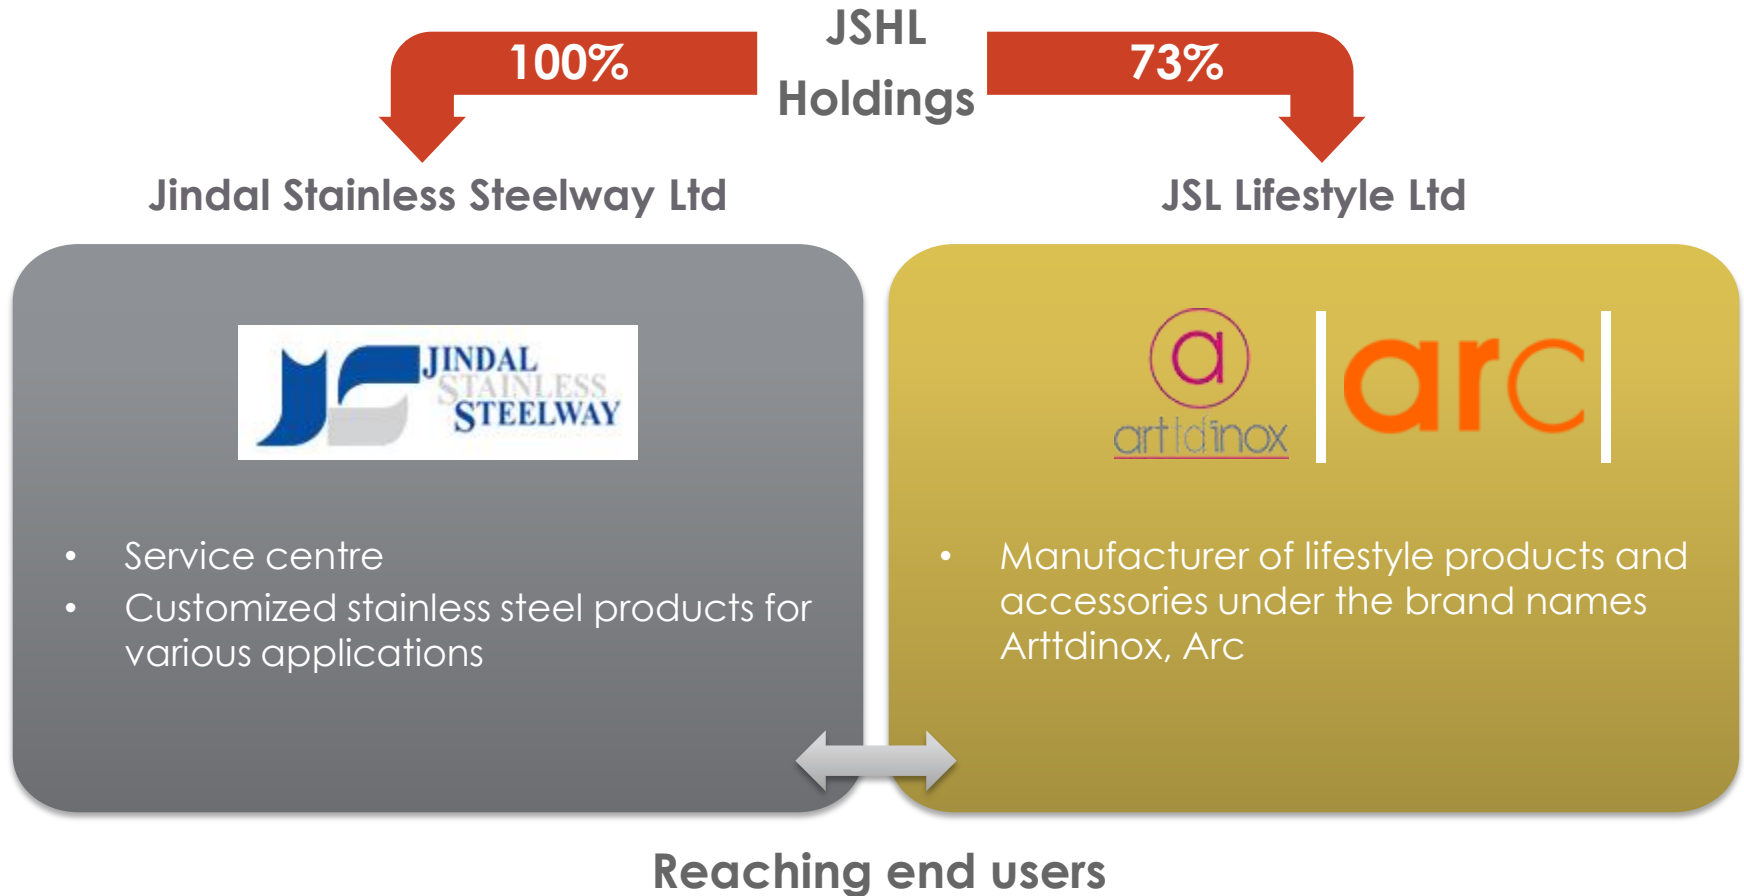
JSHL Holdings

100%

73%

Jindal Stainless Steelway Ltd

JSL Lifestyle Ltd

JINDAL STAINLESS STEELWAY

a arttdinox

arc

• Service centre
• Customized stainless steel products for various applications

• Manufacturer of lifestyle products and accessories under the brand names Arttdinox, Arc

Reaching end users